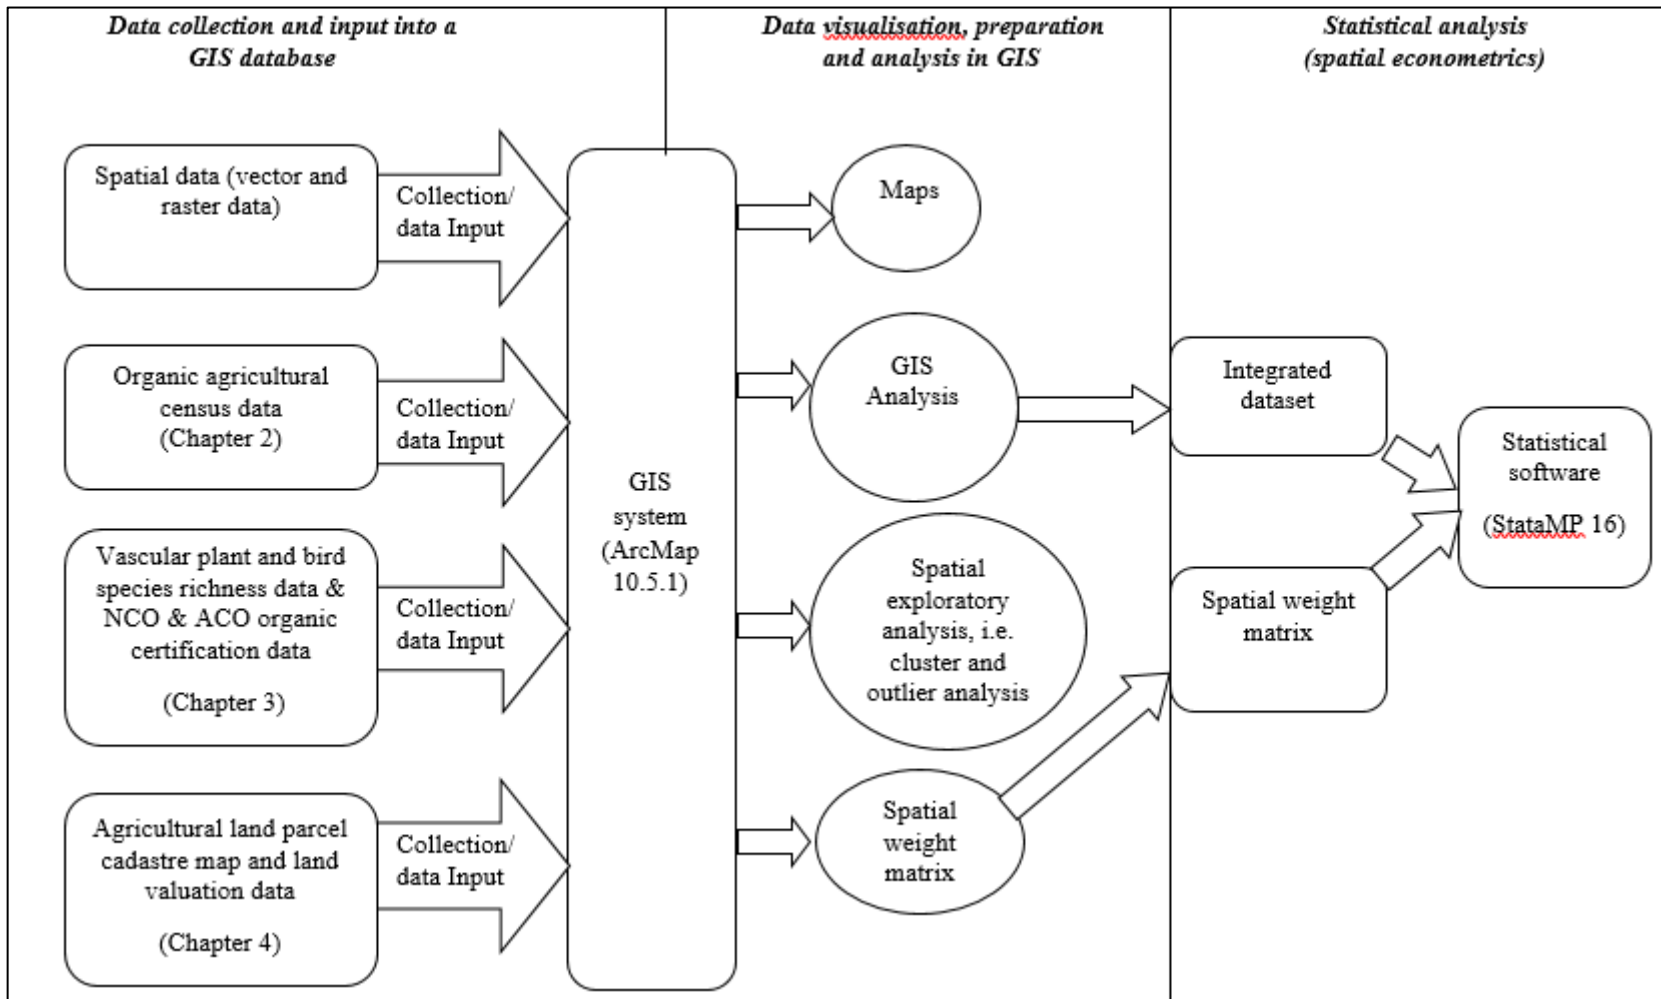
Data collection and input into a GIS database

Data visualisation, preparation and analysis in GIS

Statistical analysis (spatial econometrics)

Spatial data (vector and raster data)

Collection/ data Input

Organic agricultural census data (Chapter 2)

Collection/ data Input

Vascular plant and bird species richness data & NCO & ACO organic certification data

(Chapter 3)

Collection/ data Input

Agricultural land parcel cadastre map and land valuation data

(Chapter 4)

Collection/ data Input

GIS system (ArcMap 10.5.1)

Maps

GIS Analysis

Spatial exploratory analysis, i.e. cluster and outlier analysis

Spatial weight matrix

Integrated dataset

Spatial weight matrix

Statistical software

(StataMP 16)